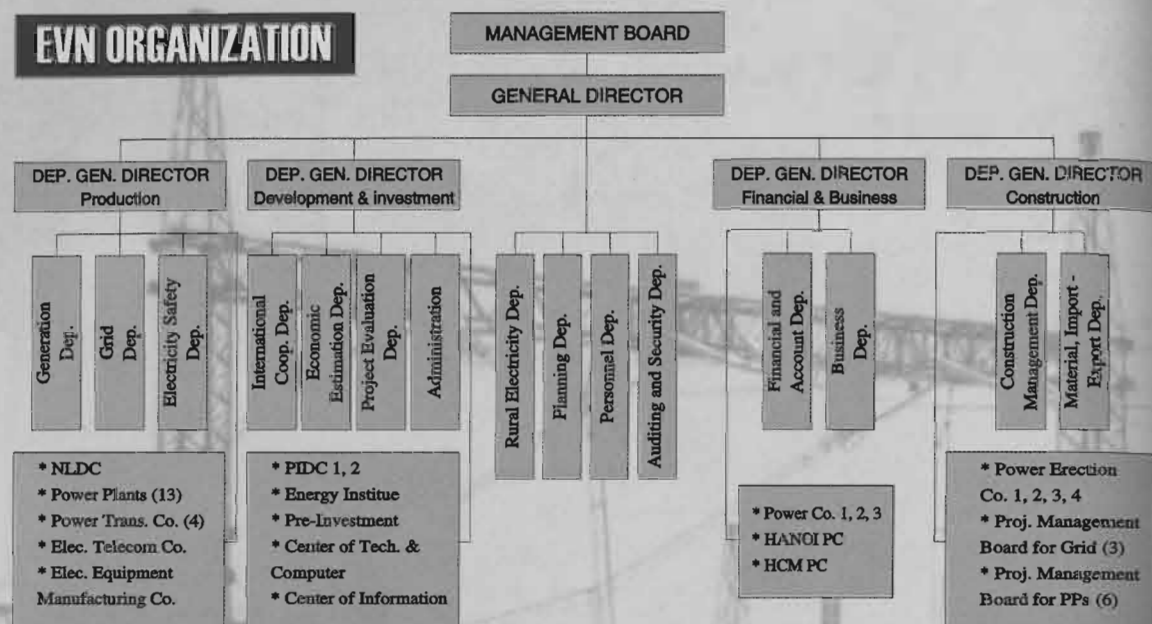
EVN ORGANIZATION

MANAGEMENT BOARD

GENERAL DIRECTOR

DEP. GEN. DIRECTOR
Production

DEP. GEN. DIRECTOR
Development & investment

DEP. GEN. DIRECTOR
Financial & Business

DEP. GEN. DIRECTOR
Construction

Generation Dep.

Grid Dep.

Electricity Safety Dep.

International Coop. Dep.

Economic Estimation Dep.

Project Evaluation Dep.

Administration

Rural Electricity Dep.

Planning Dep.

Personnel Dep.

Auditing and Security Dep.

Financial and Account Dep.

Business Dep.

Construction Management Dep.

Material, Import - Export Dep.

* NLDC
* Power Plants (13)
* Power Trans. Co. (4)
* Elec. Telecom Co.
* Elec. Equipment Manufacturing Co.

* PIDC 1, 2
* Energy Institue
* Pre-Investment
* Center of Tech. & Computer
* Center of Information

* Power Co. 1, 2, 3
* HANOI PC
* HCM PC

* Power Erection Co. 1, 2, 3, 4
* Proj. Management Board for Grid (3)
* Proj. Management Board for PPs (6)